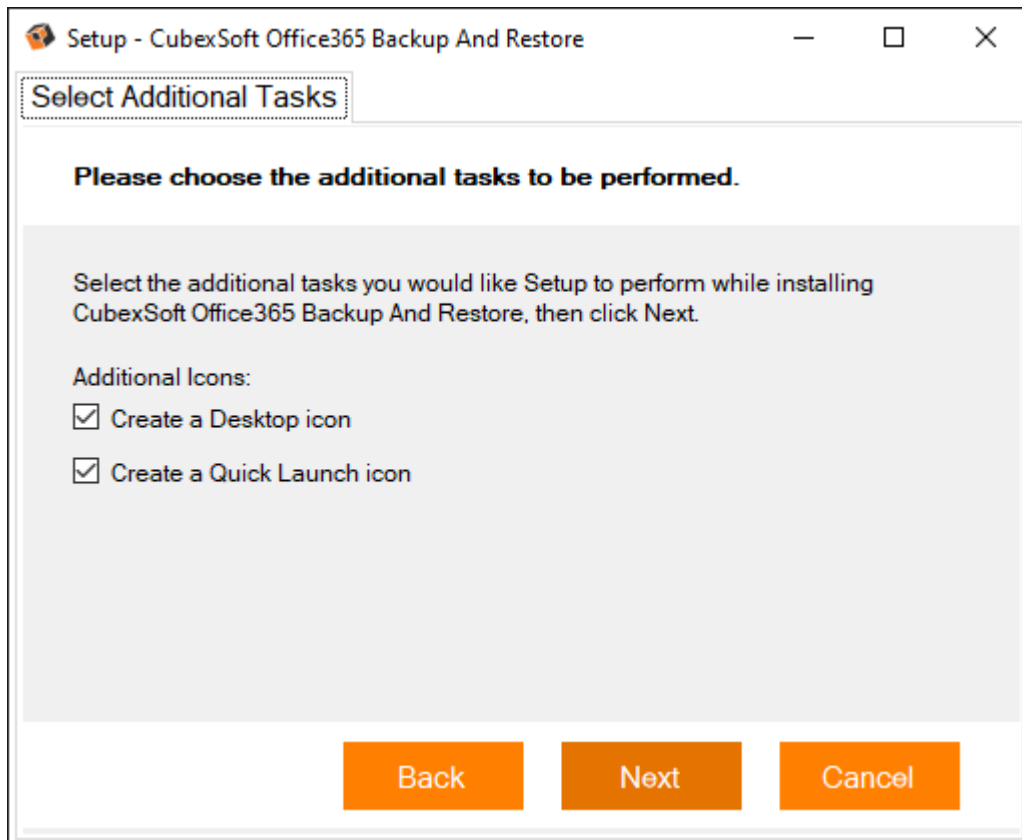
Setup - CubexSoft Office365 Backup And Restore

Select Additional Tasks

Please choose the additional tasks to be performed.

Select the additional tasks you would like Setup to perform while installing CubexSoft Office365 Backup And Restore, then click Next.

Additional Icons:

Create a Desktop icon

Create a Quick Launch icon

Back

Next

Cancel